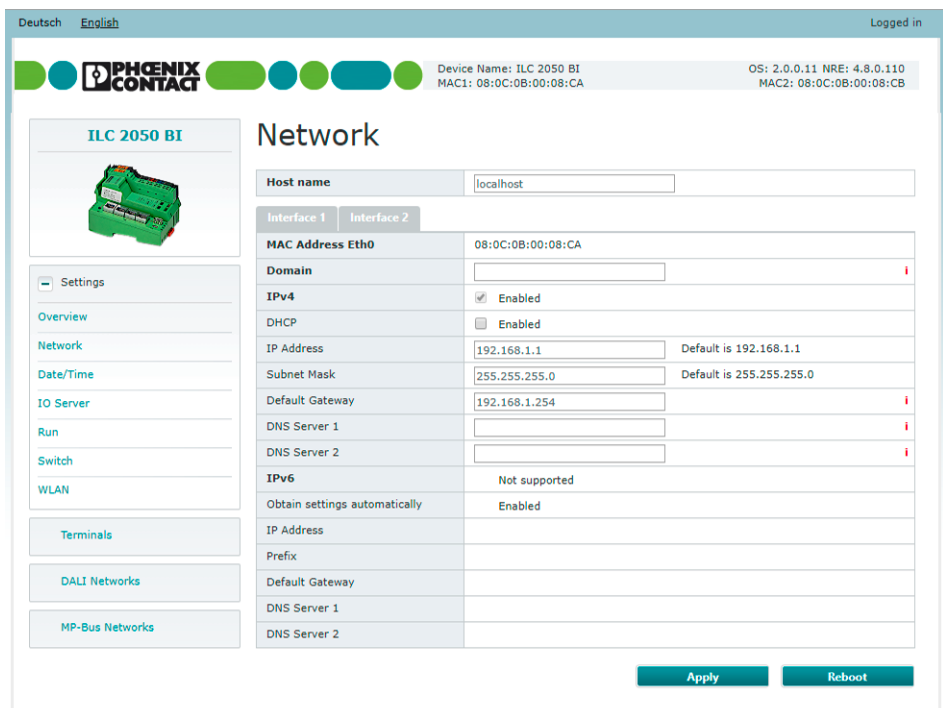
Deutsch English

Logged in

PHOENIX CONTACT

Device Name: ILC 2050 BI
MAC1: 08:0C:0B:00:08:CA

OS: 2.0.0.11 NRE: 4.8.0.110
MAC2: 08:0C:0B:00:08:CB

ILC 2050 BI

− Settings

Overview
Network
Date/Time
IO Server
Run
Switch
WLAN

Terminals

DALI Networks

MP-Bus Networks

Network

| Host name | localhost |
|---|---|

Interface 1 Interface 2

| MAC Address Eth0 | 08:0C:0B:00:08:CA | |
|---|---|---|
| Domain | | i |
| IPv4 | Enabled | |
| DHCP | Enabled | |
| IP Address | 192.168.1.1 | Default is 192.168.1.1 |
| Subnet Mask | 255.255.255.0 | Default is 255.255.255.0 |
| Default Gateway | 192.168.1.254 | i |
| DNS Server 1 | | i |
| DNS Server 2 | | i |
| IPv6 | Not supported | |
| Obtain settings automatically | Enabled | |
| IP Address | | |
| Prefix | | |
| Default Gateway | | |
| DNS Server 1 | | |
| DNS Server 2 | | |

Apply Reboot